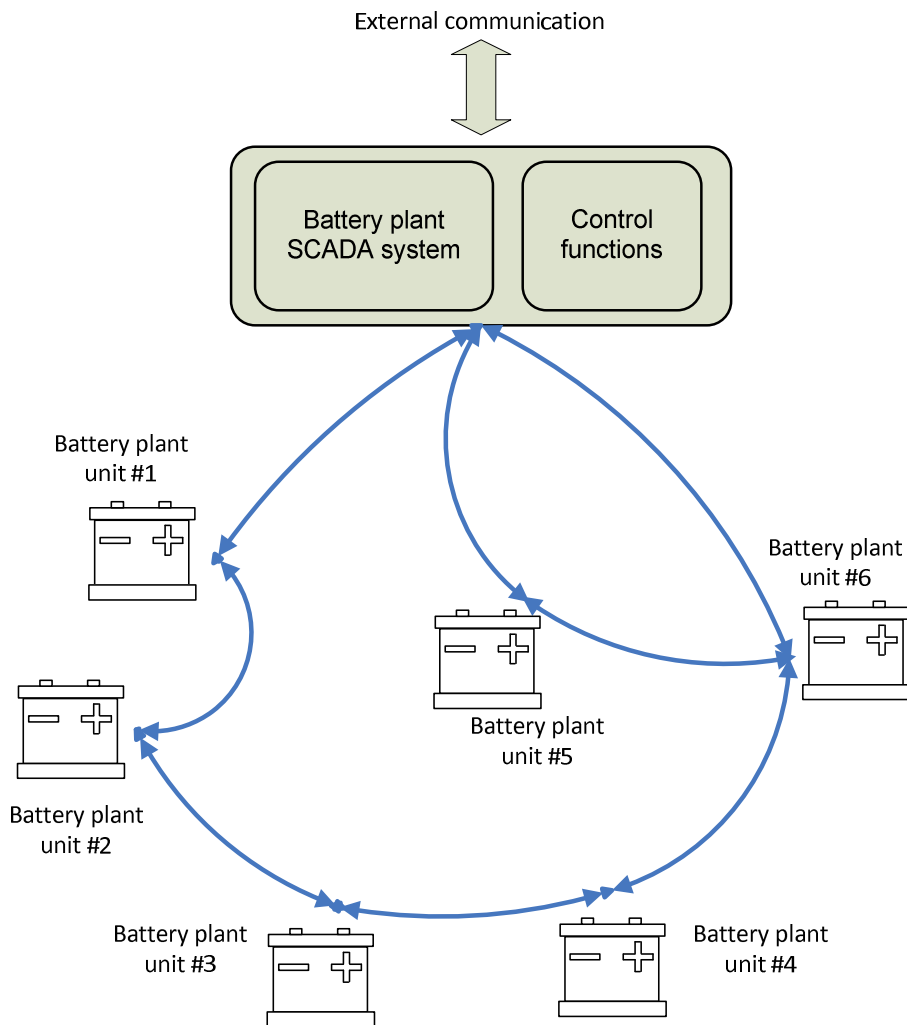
External communication

Battery plant SCADA system

Control functions

Battery plant unit #1

Battery plant unit #6

Battery plant unit #5

Battery plant unit #2

Battery plant unit #3

Battery plant unit #4